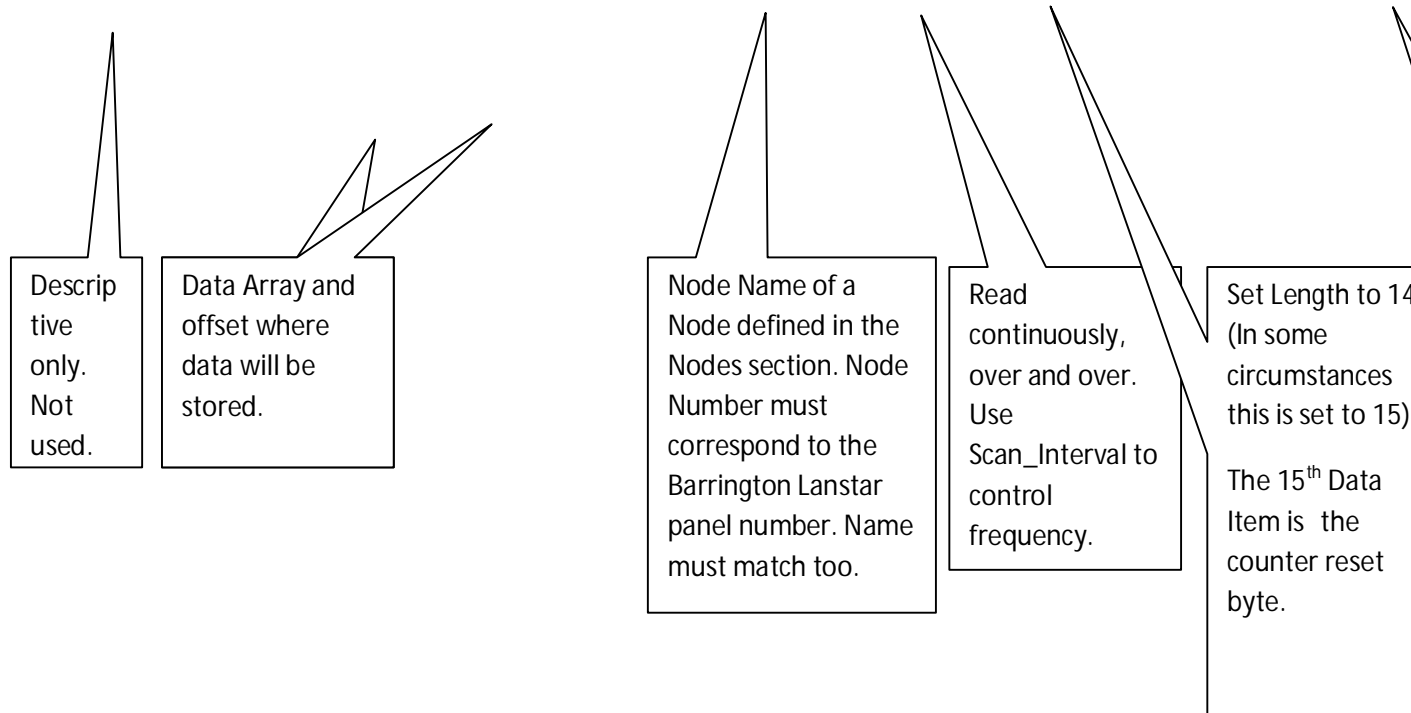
Descriptive only. Not used.

Data Array and offset where data will be stored.

Node Name of a Node defined in the Nodes section. Node Number must correspond to the Barrington Lanstar panel number. Name must match too.

Read continuously, over and over. Use Scan_Interval to control frequency.

Set Length to 14 (In some circumstances this is set to 15)

The 15$^{th}$ Data Item is the counter reset byte.